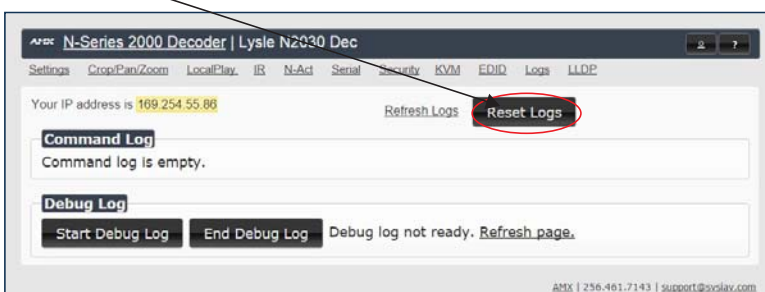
AMX N-Series 2000 Decoder | Lysle N2030 Dec

Settings Crop/Pan/Zoom LocalPlay IR N-Act Serial Security KVM EDID Logs LLDP

Your IP address is 169.254.55.86

Refresh Logs

Reset Logs

Command Log

Command log is empty.

Debug Log

Start Debug Log

End Debug Log

Debug log not ready. Refresh page.

AMX | 256.461.7143 | support@svsiav.com